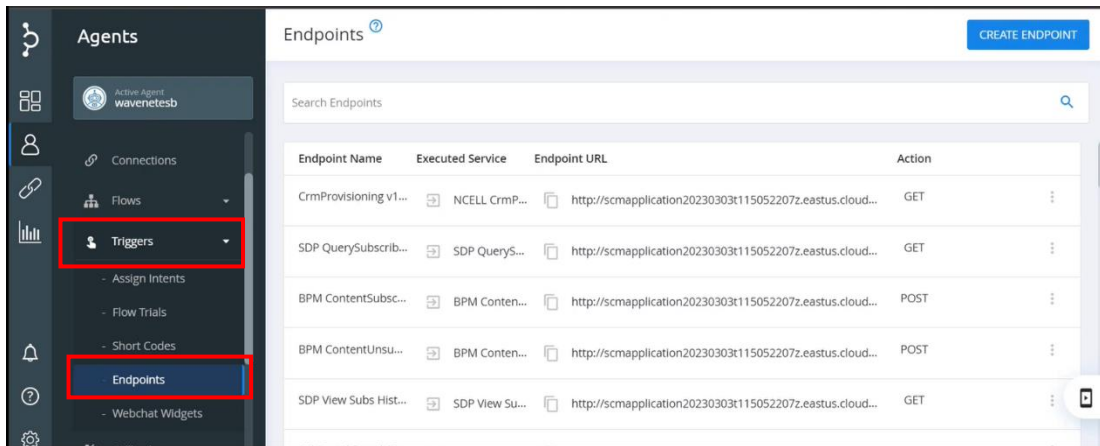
Agents

Active Agent
wavenetesb

Connections

Flows

Triggers

- Assign Intents

- Flow Trials

- Short Codes

- Endpoints

- Webchat Widgets

Endpoints

CREATE ENDPOINT

Search Endpoints

| Endpoint Name | Executed Service | Endpoint URL | Action |
|---|---|---|---|
| CrmProvisioning v1... | NCELL CrmP... | http://scmapplication20230303t115052207z.eastus.cloud... | GET |
| SDP QuerySubscrib... | SDP QueryS... | http://scmapplication20230303t115052207z.eastus.cloud... | GET |
| BPM ContentSubsc... | BPM Conten... | http://scmapplication20230303t115052207z.eastus.cloud... | POST |
| BPM ContentUnsu... | BPM Conten... | http://scmapplication20230303t115052207z.eastus.cloud... | POST |
| SDP View Subs Hist... | SDP View Su... | http://scmapplication20230303t115052207z.eastus.cloud... | GET |